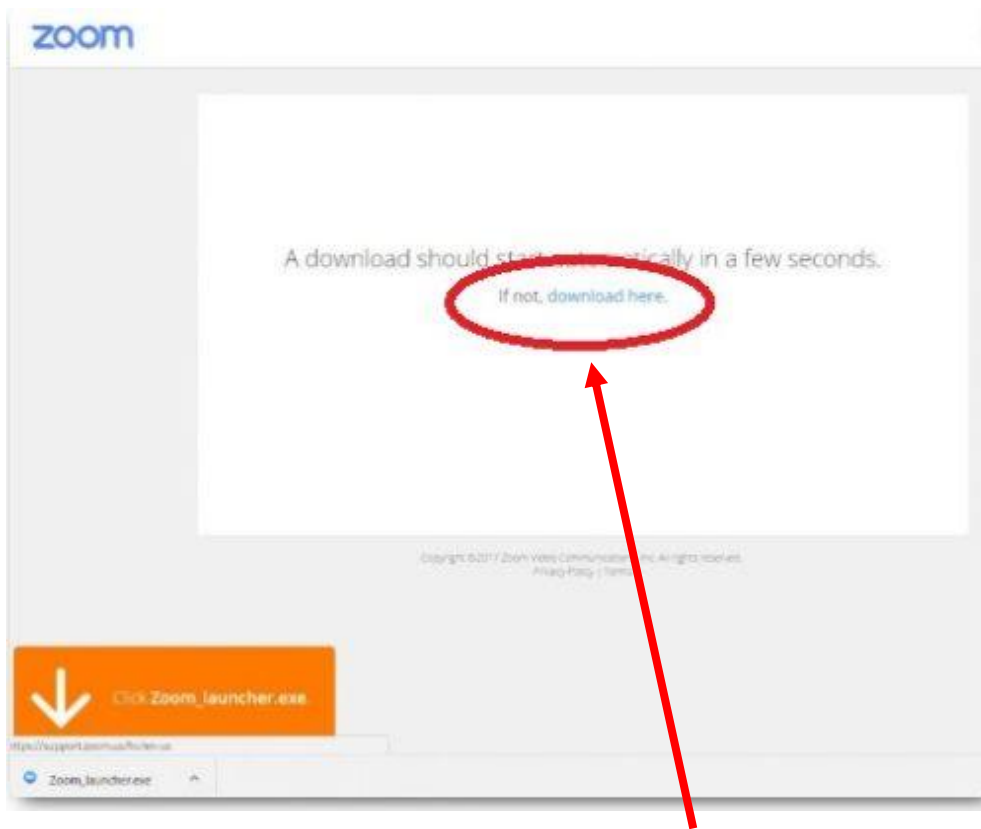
zoom

A download should st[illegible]tically in a few seconds.

If not, download here.

Copyright ©2017 Zoom Video Communications, Inc. All rights reserved.
Privacy Policy | Terms

Click Zoom_launcher.exe.

https://support.zoom.us/hc/en-us

Zoom_launcher.exe